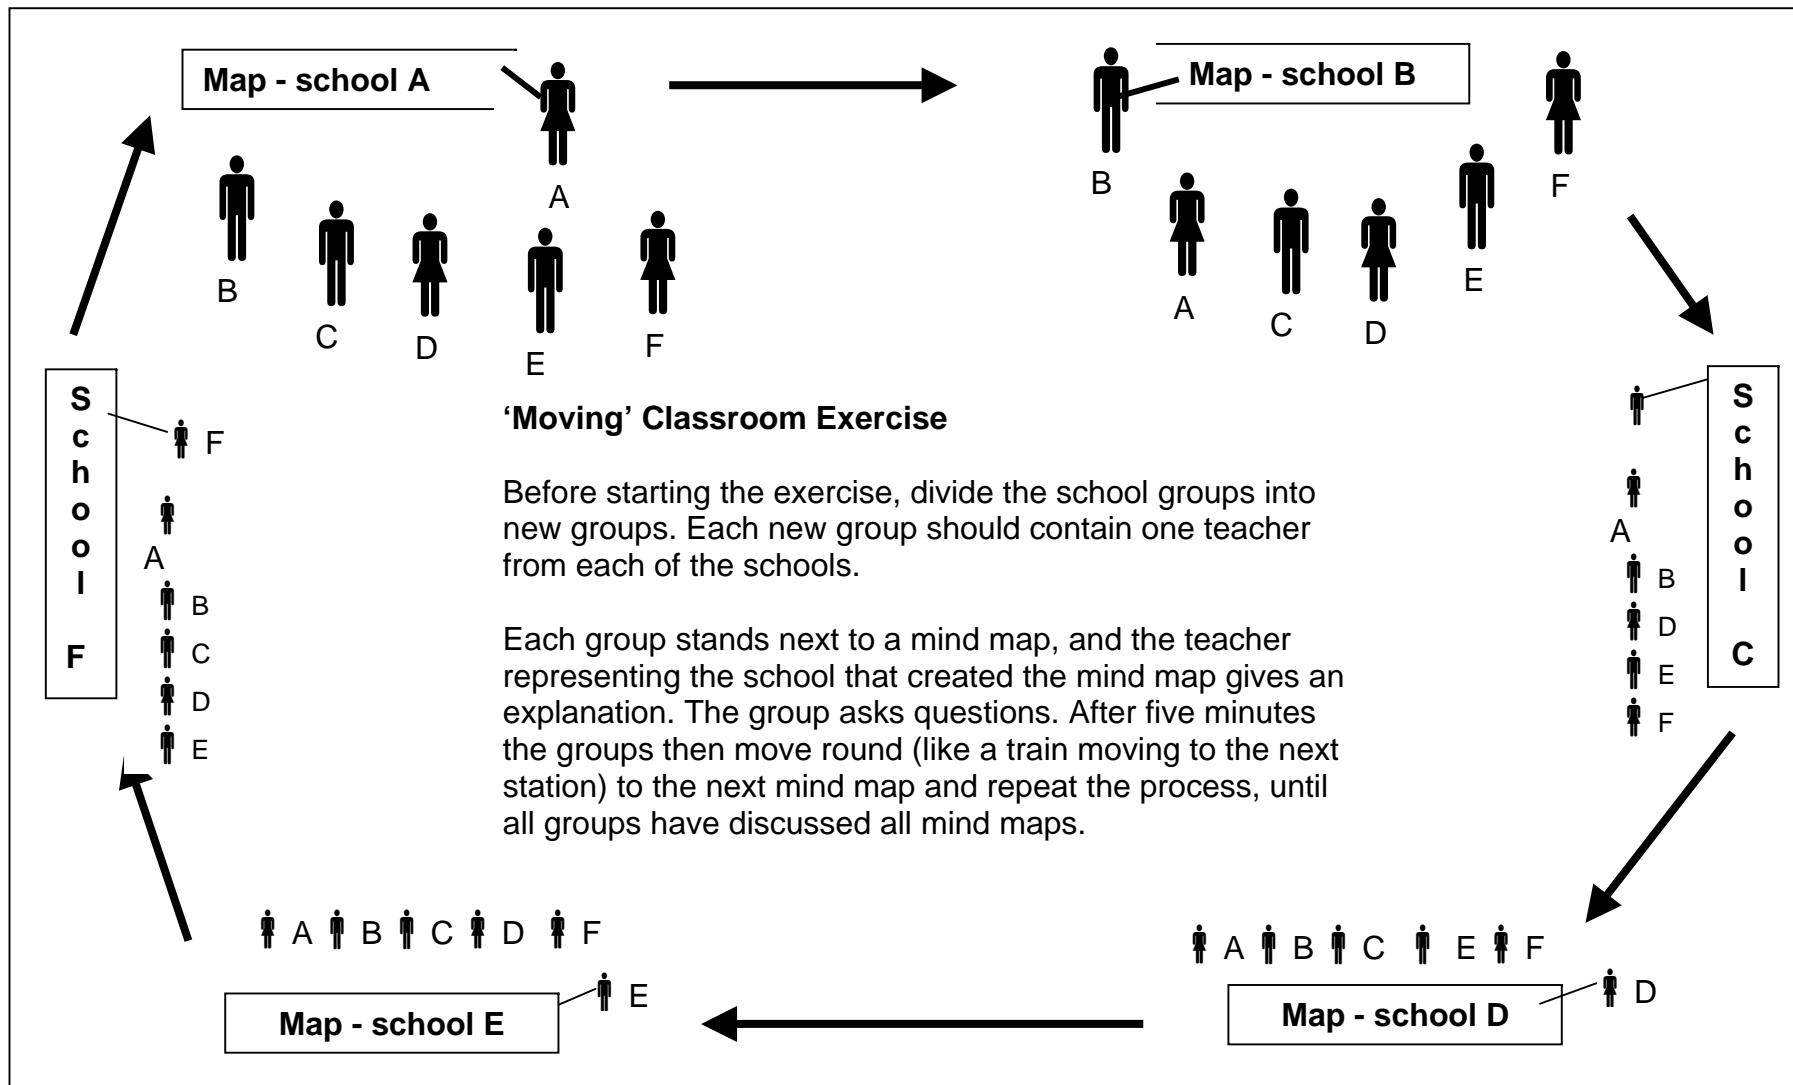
Map - school A

A

B C D E F

Map - school B

B F

A C D E

School F

F

A

B

C

D

E

'Moving' Classroom Exercise

Before starting the exercise, divide the school groups into new groups. Each new group should contain one teacher from each of the schools.

Each group stands next to a mind map, and the teacher representing the school that created the mind map gives an explanation. The group asks questions. After five minutes the groups then move round (like a train moving to the next station) to the next mind map and repeat the process, until all groups have discussed all mind maps.

School C

A

B

D

E

F

A B C D F

E

Map - school E

A B C E F

D

Map - school D